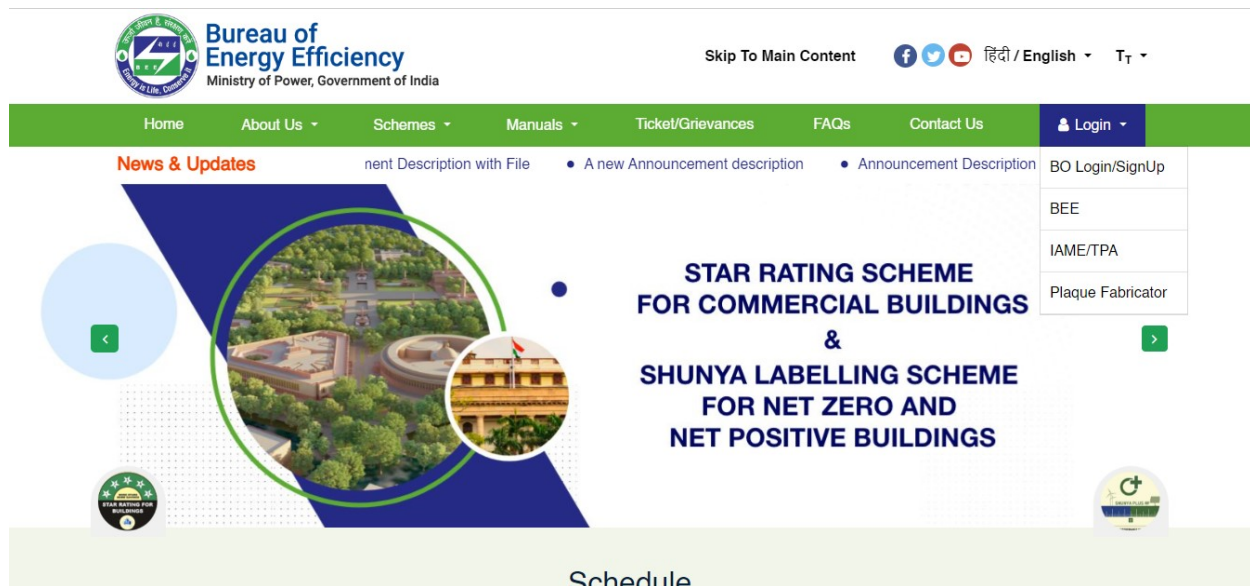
Bureau of Energy Efficiency
Ministry of Power, Government of India

Skip To Main Content

हिंदी / English

$T_T$

Home
About Us
Schemes
Manuals
Ticket/Grievances
FAQs
Contact Us
Login

BO Login/SignUp
BEE
IAME/TPA
Plaque Fabricator

News & Updates
nent Description with File • A new Announcement description • Announcement Description

STAR RATING SCHEME FOR COMMERCIAL BUILDINGS & SHUNYA LABELLING SCHEME FOR NET ZERO AND NET POSITIVE BUILDINGS

STAR RATING FOR BUILDINGS

Schedule